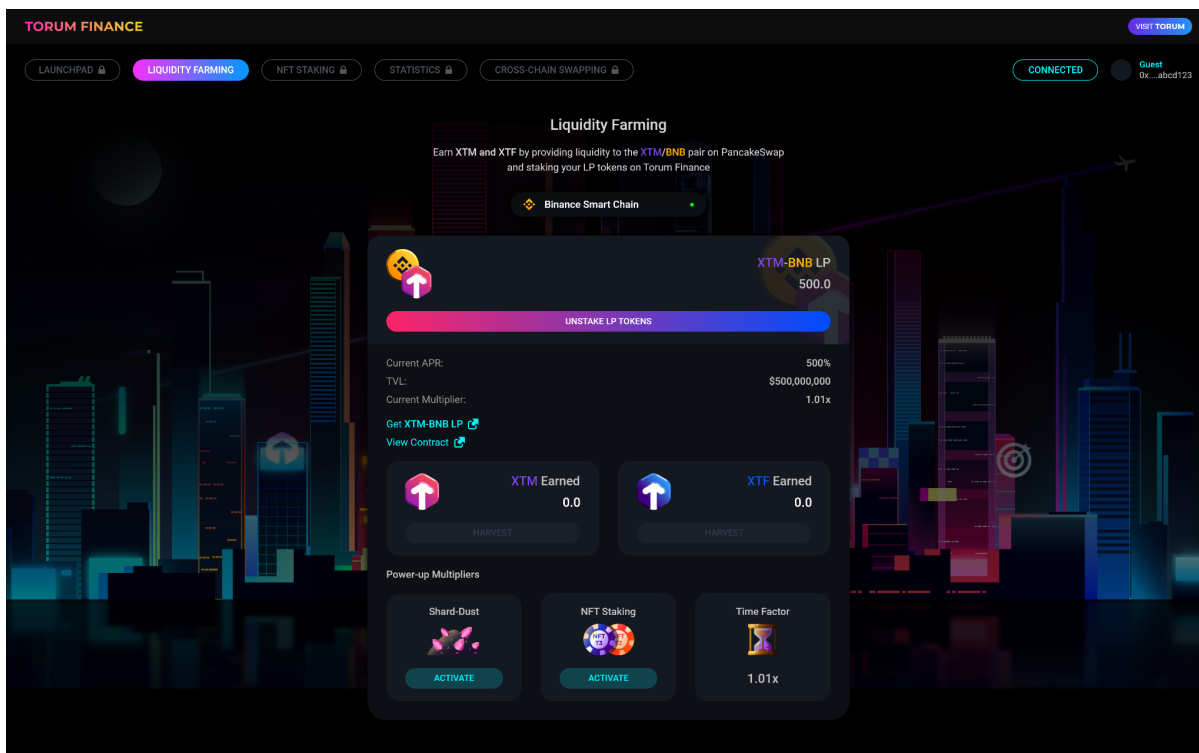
TORUM FINANCE

VISIT TORUM

LAUNCHPAD
LIQUIDITY FARMING
NFT STAKING
STATISTICS
CROSS-CHAIN SWAPPING

CONNECTED

Guest
0x....abcd123

Liquidity Farming

Earn XTM and XTF by providing liquidity to the XTM/BNB pair on PancakeSwap and staking your LP tokens on Torum Finance

Binance Smart Chain

XTM-BNB LP
500.0

UNSTAKE LP TOKENS

Current APR: 500%
TVL: $500,000,000
Current Multiplier: 1.01x

Get XTM-BNB LP
View Contract

XTM Earned
0.0
HARVEST

XTF Earned
0.0
HARVEST

Power-up Multipliers

Shard-Dust
ACTIVATE

NFT Staking
ACTIVATE

Time Factor
1.01x